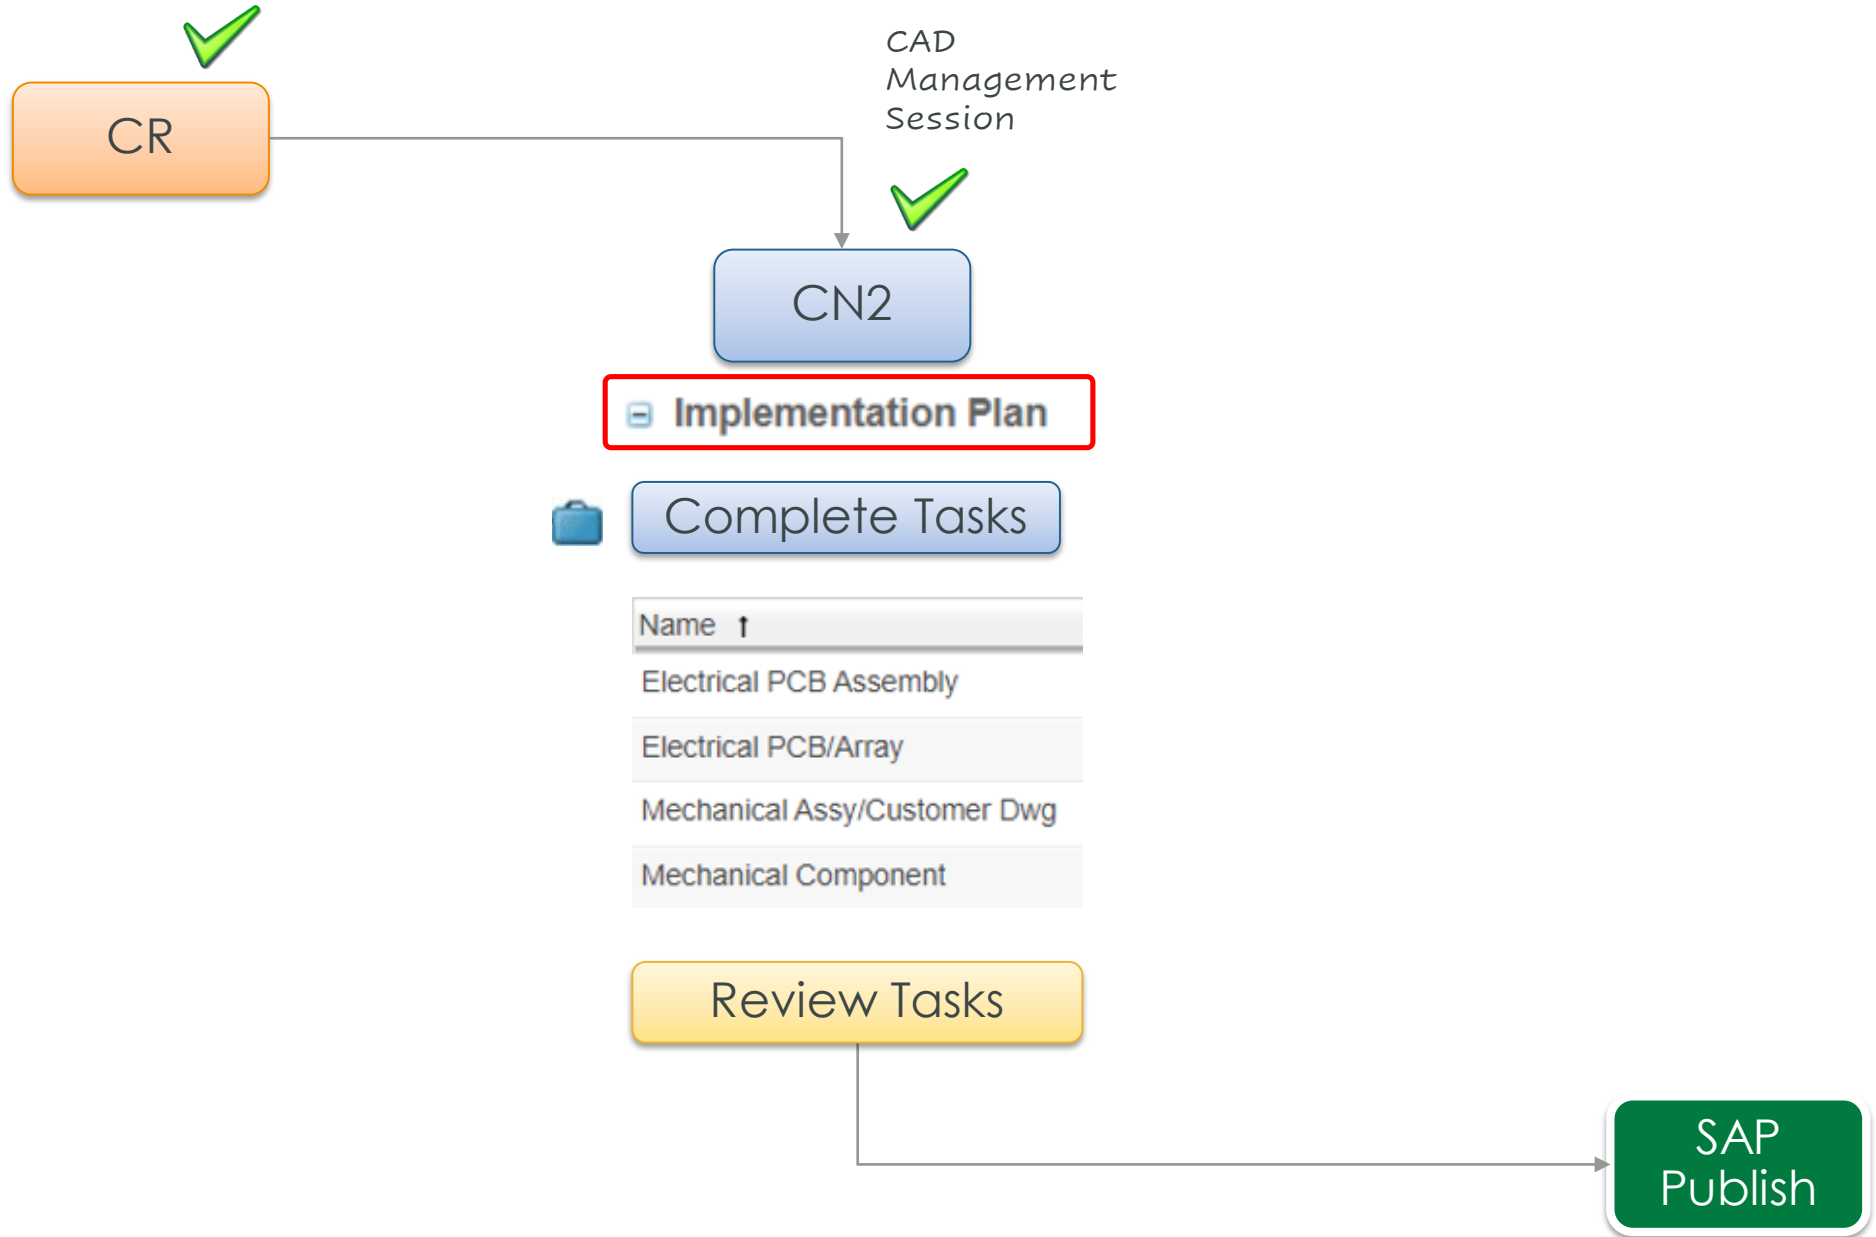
CR

CAD Management Session

CN2

Implementation Plan

Complete Tasks

| Name ↑ |
|---|
| Electrical PCB Assembly |
| Electrical PCB/Array |
| Mechanical Assy/Customer Dwg |
| Mechanical Component |

Review Tasks

SAP Publish